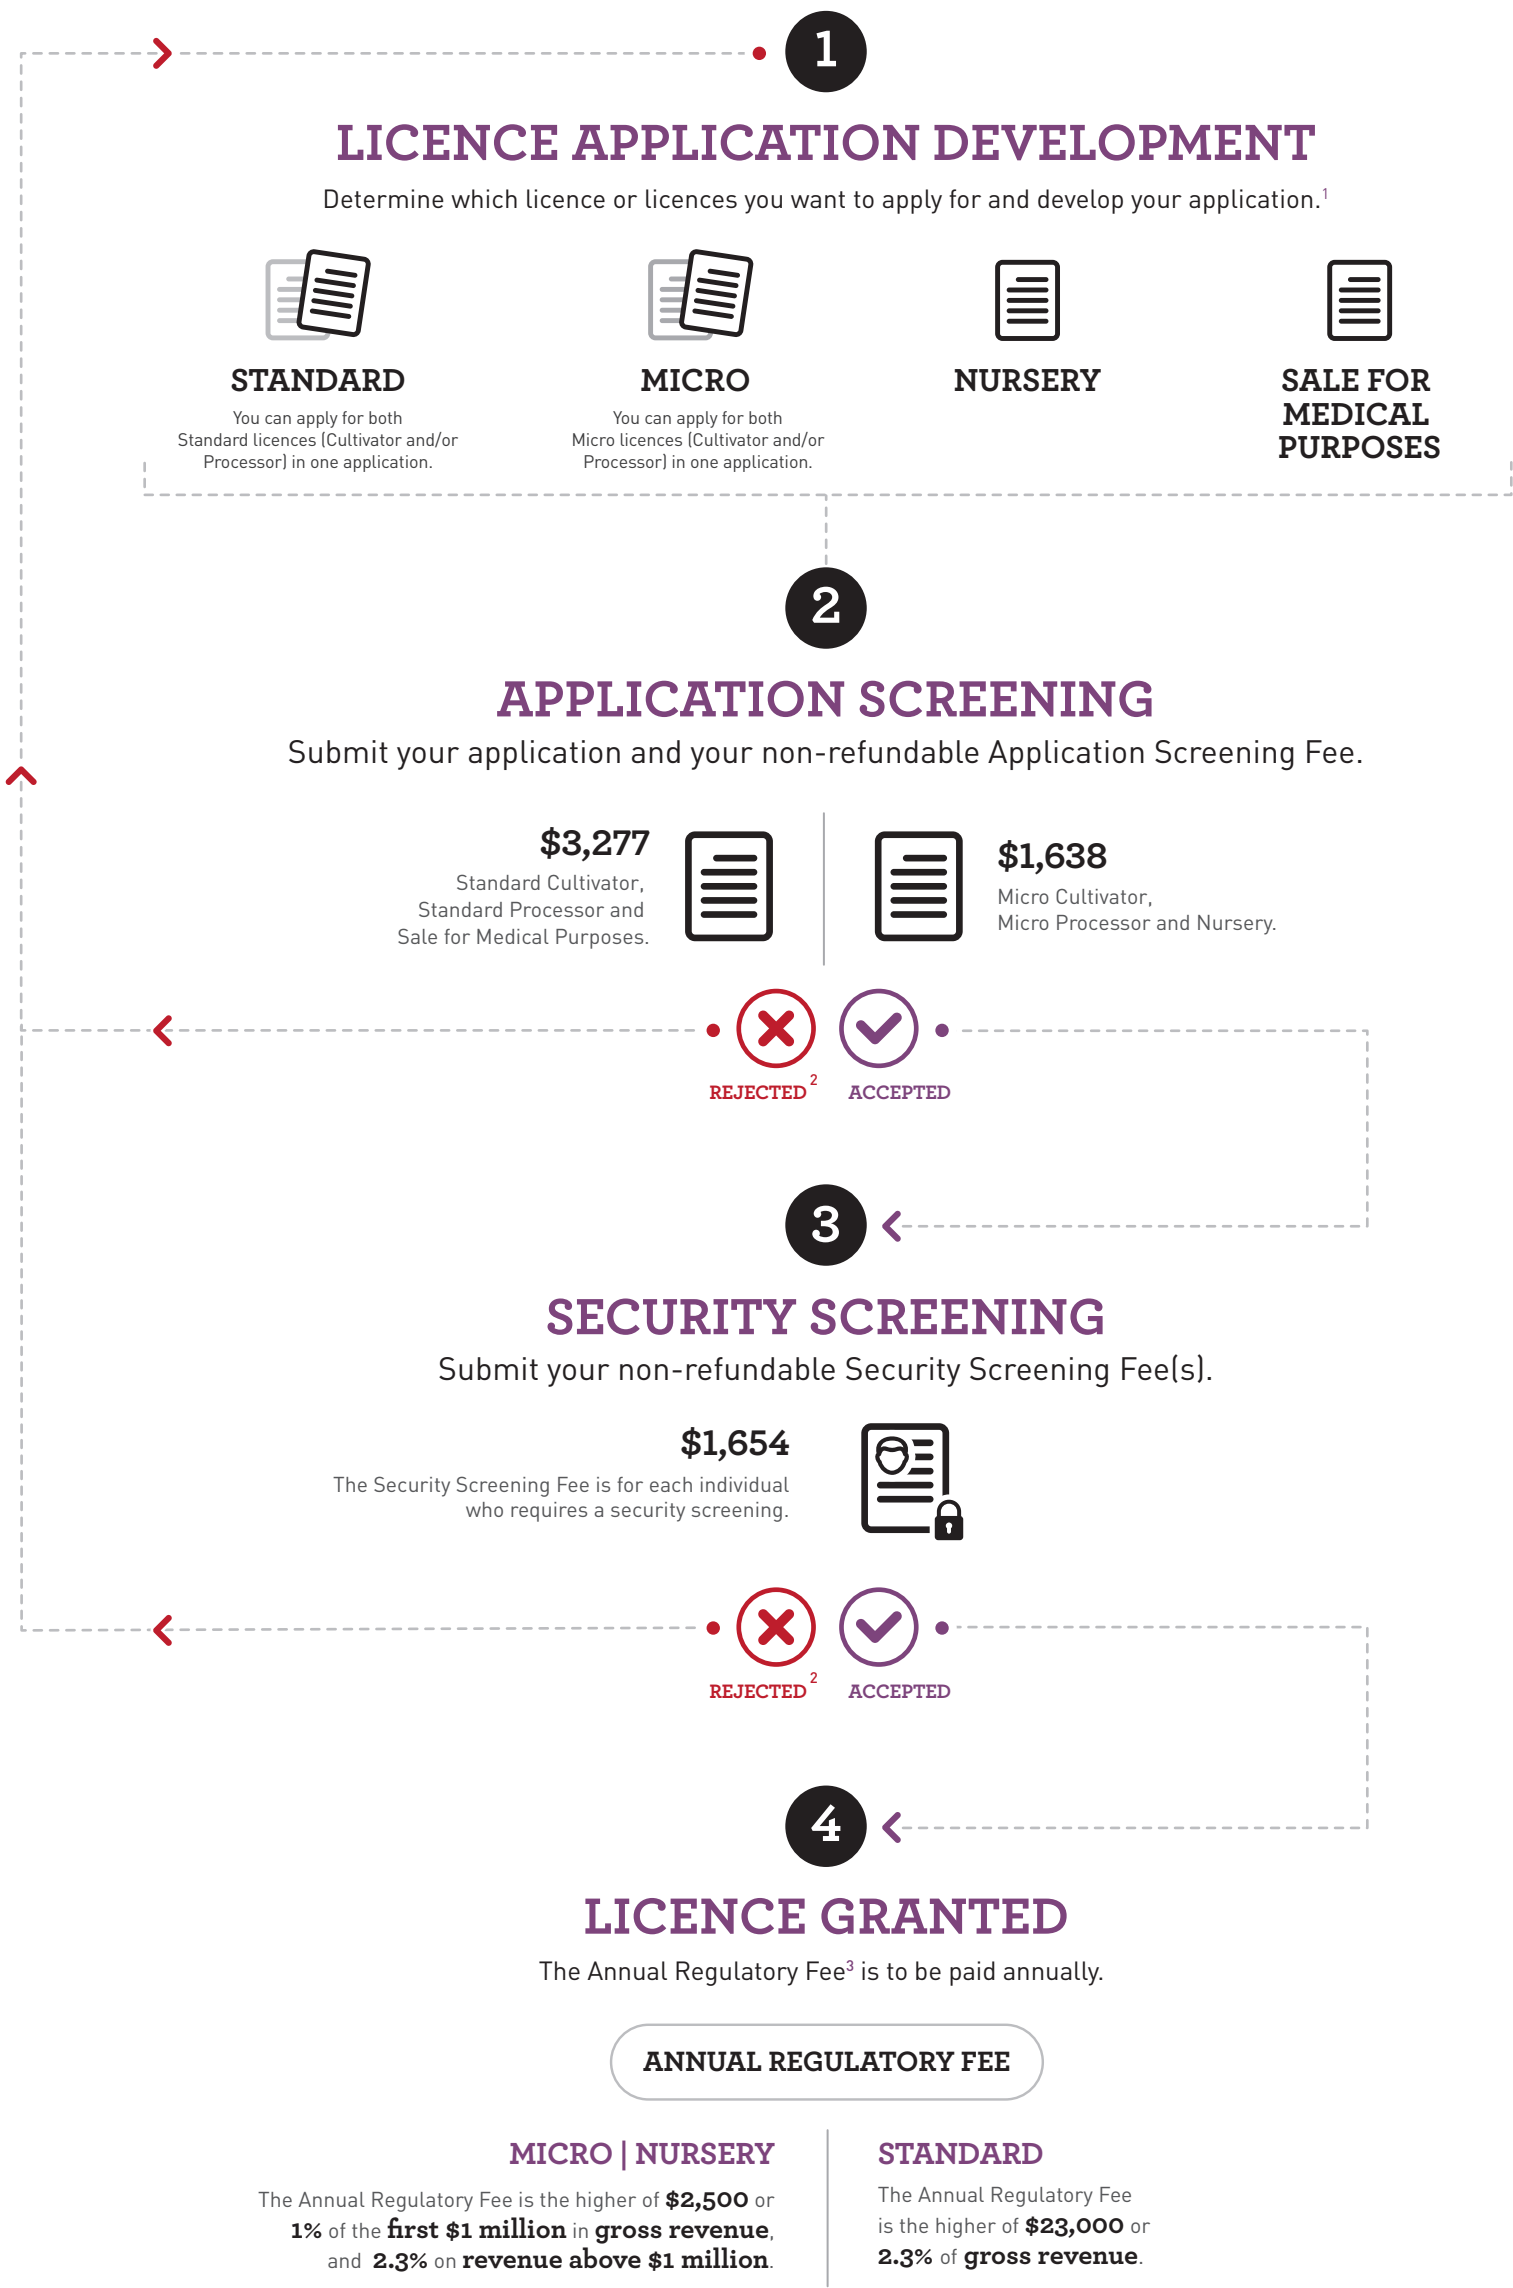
1

LICENCE APPLICATION DEVELOPMENT

Determine which licence or licences you want to apply for and develop your application.$^1$

STANDARD
You can apply for both Standard licences (Cultivator and/or Processor) in one application.

MICRO
You can apply for both Micro licences (Cultivator and/or Processor) in one application.

NURSERY

SALE FOR MEDICAL PURPOSES

2

APPLICATION SCREENING

Submit your application and your non-refundable Application Screening Fee.

$3,277
Standard Cultivator, Standard Processor and Sale for Medical Purposes.

$1,638
Micro Cultivator, Micro Processor and Nursery.

REJECTED$^2$ ACCEPTED

3

SECURITY SCREENING

Submit your non-refundable Security Screening Fee(s).

$1,654
The Security Screening Fee is for each individual who requires a security screening.

REJECTED$^2$ ACCEPTED

4

LICENCE GRANTED

The Annual Regulatory Fee$^3$ is to be paid annually.

ANNUAL REGULATORY FEE

MICRO | NURSERY
The Annual Regulatory Fee is the higher of $2,500 or 1% of the first $1 million in gross revenue, and 2.3% on revenue above $1 million.

STANDARD
The Annual Regulatory Fee is the higher of $23,000 or 2.3% of gross revenue.